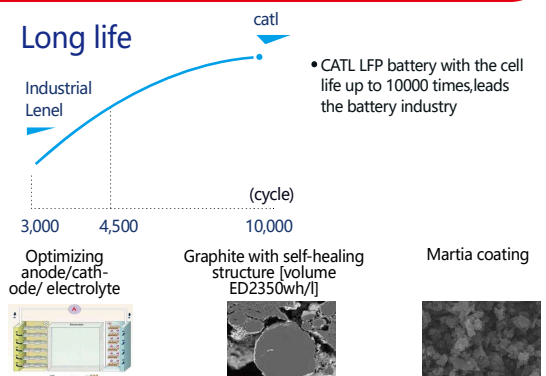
Long life

catl

Industrial Lenel

• CATL LFP battery with the cell life up to 10000 times,leads the battery industry

(cycle)

3,000 4,500 10,000

Optimizing anode/cathode/ electrolyte

Graphite with self-healing structure [volume ED2350wh/l]

Martia coating